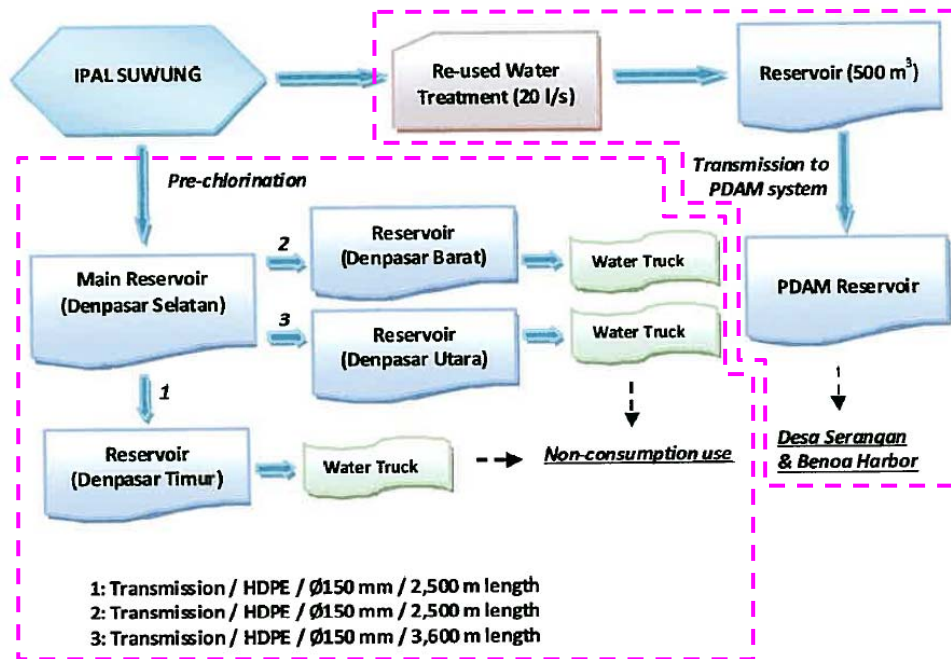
IPAL SUWUNG

Re-used Water Treatment (20 l/s)

Reservoir (500 $m^3$)

Transmission to PDAM system

Pre-chlorination

Main Reservoir (Denpasar Selatan)

2

Reservoir (Denpasar Barat)

Water Truck

3

Reservoir (Denpasar Utara)

Water Truck

PDAM Reservoir

1

1

Reservoir (Denpasar Timur)

Water Truck

Non-consumption use

Desa Serangan & Benoa Harbor

1: Transmission / HDPE / Ø150 mm / 2,500 m length
2: Transmission / HDPE / Ø150 mm / 2,500 m length
3: Transmission / HDPE / Ø150 mm / 3,600 m length